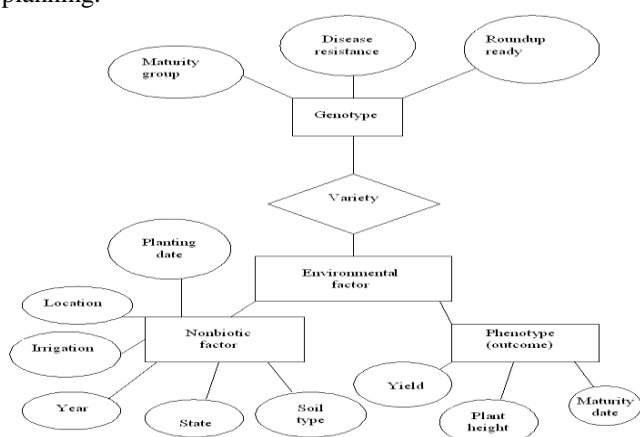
planning.

Maturity group

Disease resistance

Roundup ready

Genotype

Variety

Planting date

Environmental factor

Location

Irrigation

Nonbiotic factor

Phenotype (outcome)

Year

State

Soil type

Yield

Plant height

Maturity date